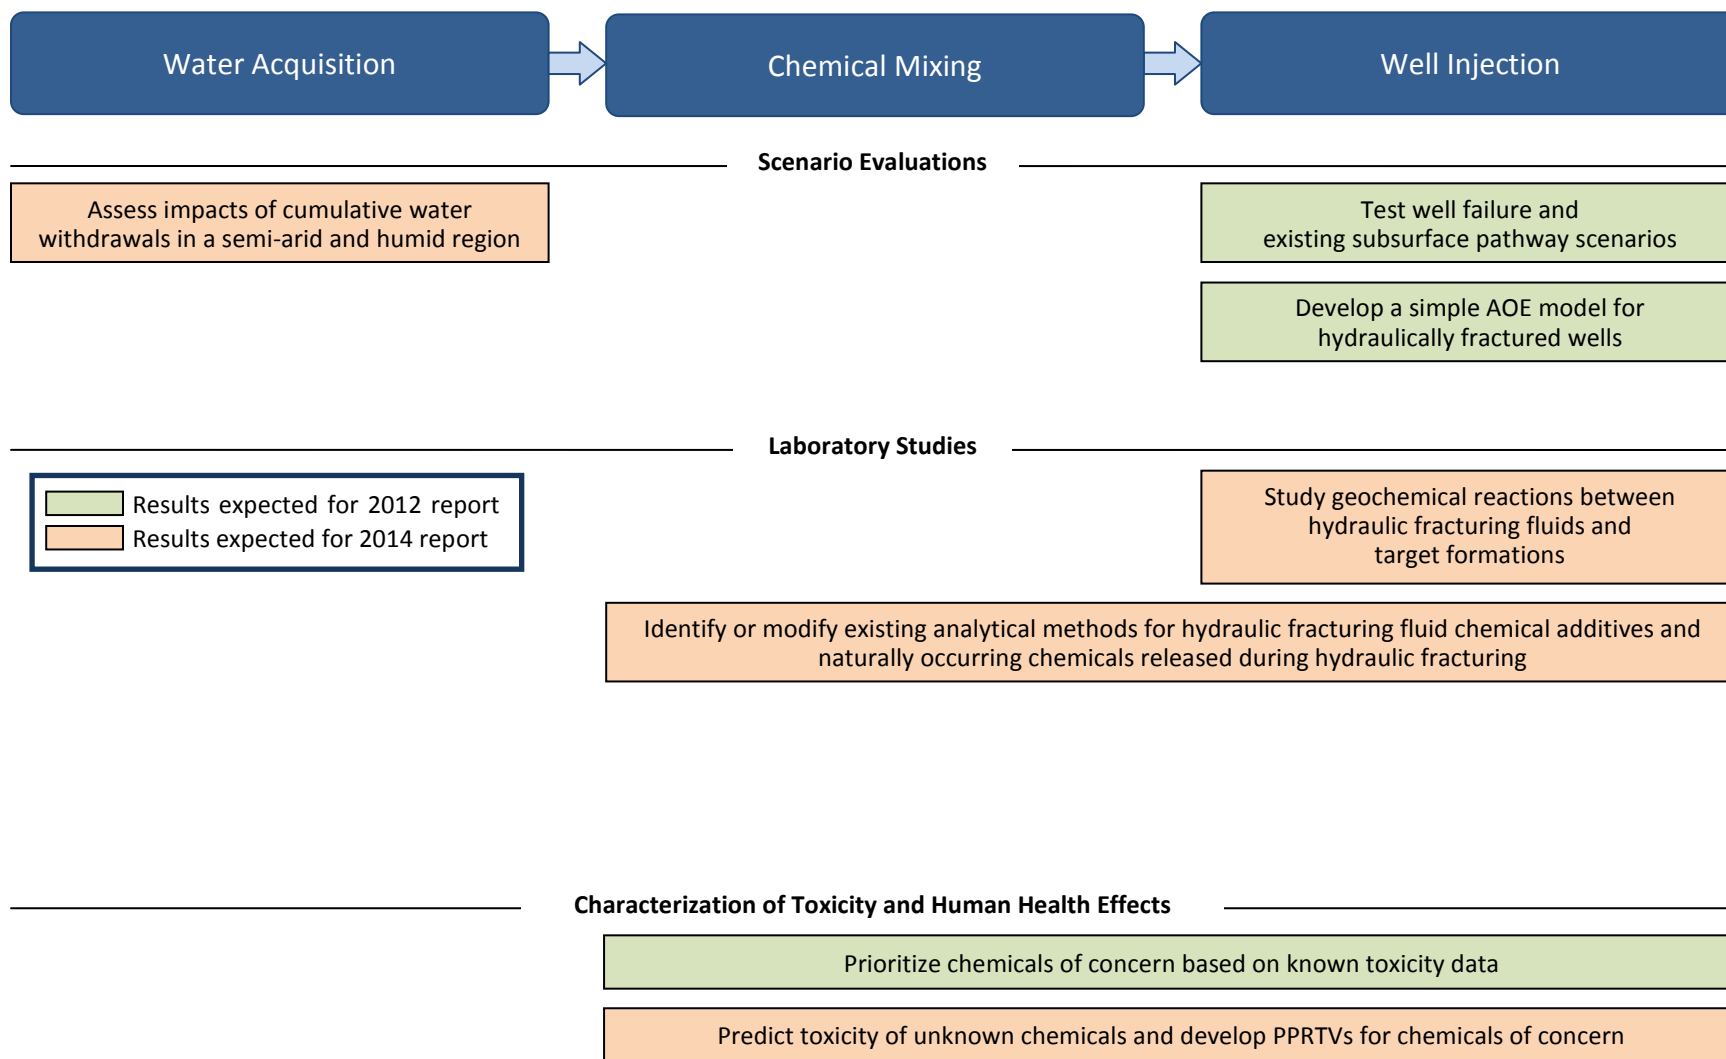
Water Acquisition

Chemical Mixing

Well Injection

Scenario Evaluations

Assess impacts of cumulative water withdrawals in a semi-arid and humid region

Test well failure and existing subsurface pathway scenarios

Develop a simple AOE model for hydraulically fractured wells

Laboratory Studies

Results expected for 2012 report
Results expected for 2014 report

Study geochemical reactions between hydraulic fracturing fluids and target formations

Identify or modify existing analytical methods for hydraulic fracturing fluid chemical additives and naturally occurring chemicals released during hydraulic fracturing

Characterization of Toxicity and Human Health Effects

Prioritize chemicals of concern based on known toxicity data

Predict toxicity of unknown chemicals and develop PPRTVs for chemicals of concern